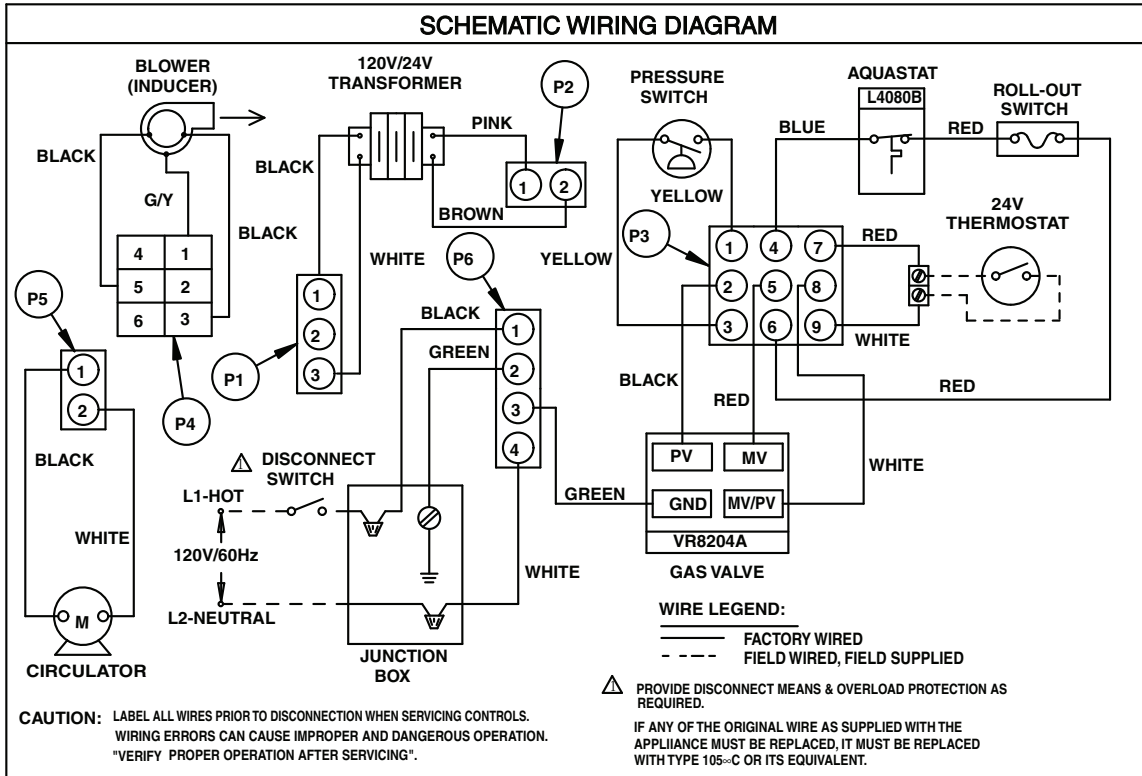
SCHEMATIC WIRING DIAGRAM

BLOWER (INDUCER)

BLACK

G/Y

BLACK

| 4 | 1 |
|---|---|
| 5 | 2 |
| 6 | 3 |

P4

P5

1

2

BLACK

WHITE

M

CIRCULATOR

120V/24V TRANSFORMER

BLACK

PINK

P2

1 2

BROWN

WHITE

1

2

3

P1

P6

BLACK

1

GREEN

2

3

4

YELLOW

DISCONNECT SWITCH

L1-HOT

120V/60Hz

L2-NEUTRAL

JUNCTION BOX

WHITE

PRESSURE SWITCH

YELLOW

P3

AQUASTAT

L4080B

BLUE

RED

ROLL-OUT SWITCH

24V THERMOSTAT

1 4 7

2 5 8

3 6 9

RED

WHITE

BLACK

RED

RED

WHITE

PV

MV

GREEN

GND

MV/PV

VR8204A

GAS VALVE

WIRE LEGEND:

FACTORY WIRED

FIELD WIRED, FIELD SUPPLIED

PROVIDE DISCONNECT MEANS & OVERLOAD PROTECTION AS REQUIRED.

IF ANY OF THE ORIGINAL WIRE AS SUPPLIED WITH THE APPLIIANCE MUST BE REPLACED, IT MUST BE REPLACED WITH TYPE 105∞C OR ITS EQUIVALENT.

CAUTION: LABEL ALL WIRES PRIOR TO DISCONNECTION WHEN SERVICING CONTROLS. WIRING ERRORS CAN CAUSE IMPROPER AND DANGEROUS OPERATION. "VERIFY PROPER OPERATION AFTER SERVICING".